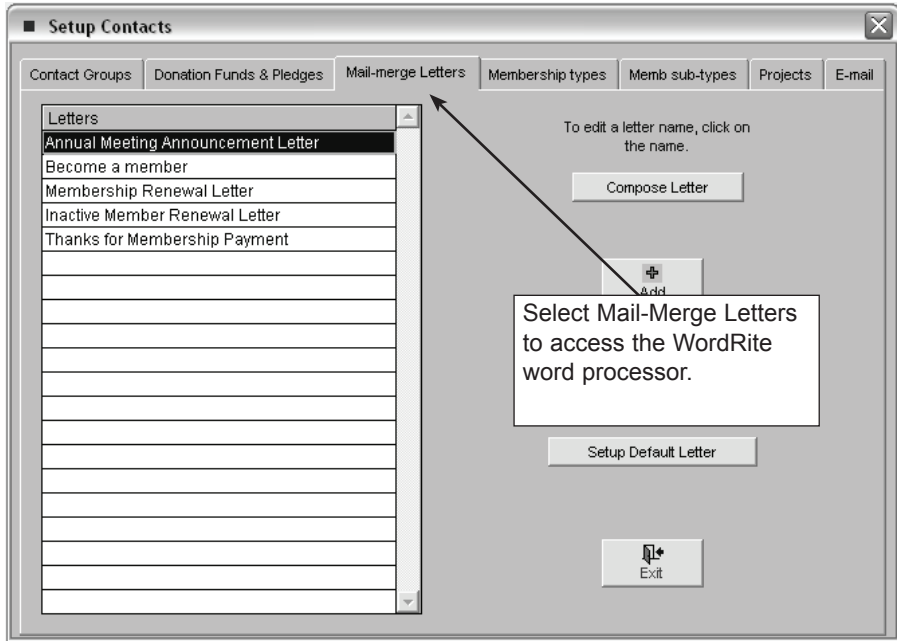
Setup Contacts

Contact Groups | Donation Funds & Pledges | Mail-merge Letters | Membership types | Memb sub-types | Projects | E-mail

| Letters |
|---|
| Annual Meeting Announcement Letter |
| Become a member |
| Membership Renewal Letter |
| Inactive Member Renewal Letter |
| Thanks for Membership Payment |

To edit a letter name, click on the name.

Compose Letter

Add

Select Mail-Merge Letters to access the WordRite word processor.

Setup Default Letter

Exit